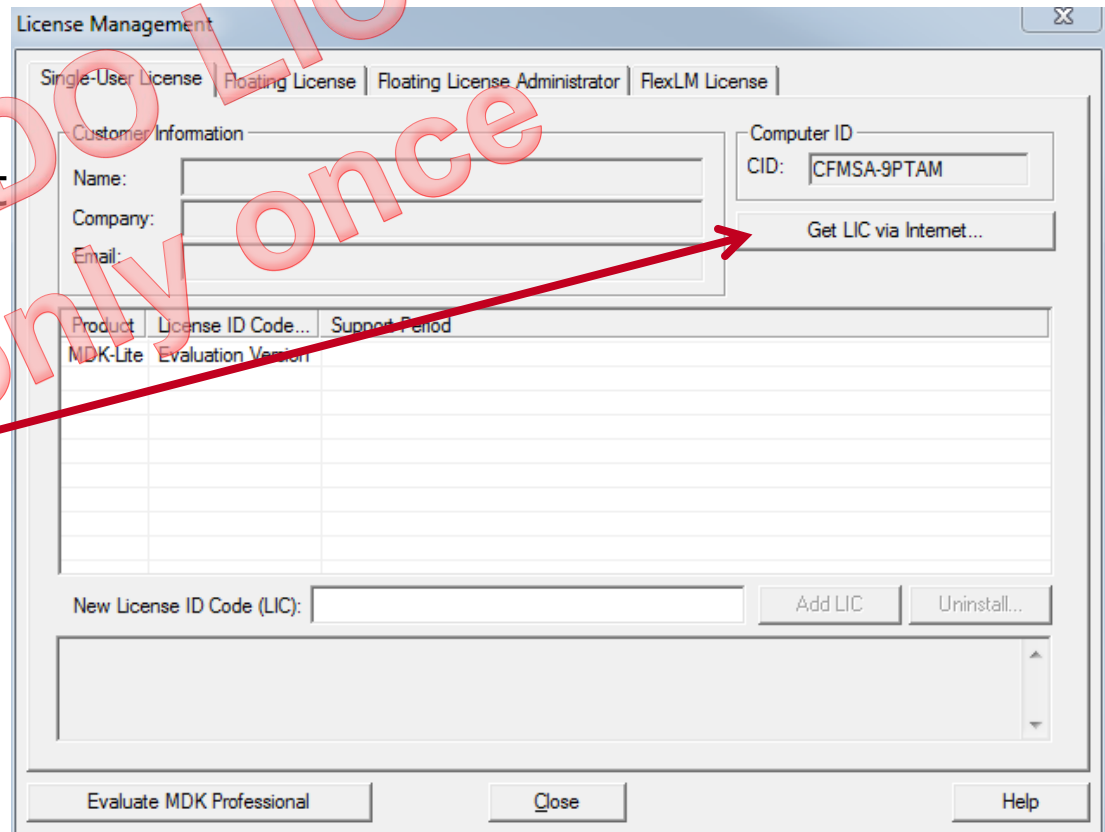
License Management

Single-User License | Floating License | Floating License Administrator | FlexLM License

Customer Information
Name:
Company:
Email:

Computer ID
CID: CFMSA-9PTAM

Get LIC via Internet...

| Product | License ID Code... | Support Period |
|---|---|---|
| MDK-Lite | Evaluation Version | |

New License ID Code (LIC):
Add LIC
Uninstall...

Evaluate MDK Professional
Close
Help

DO LIC
only once